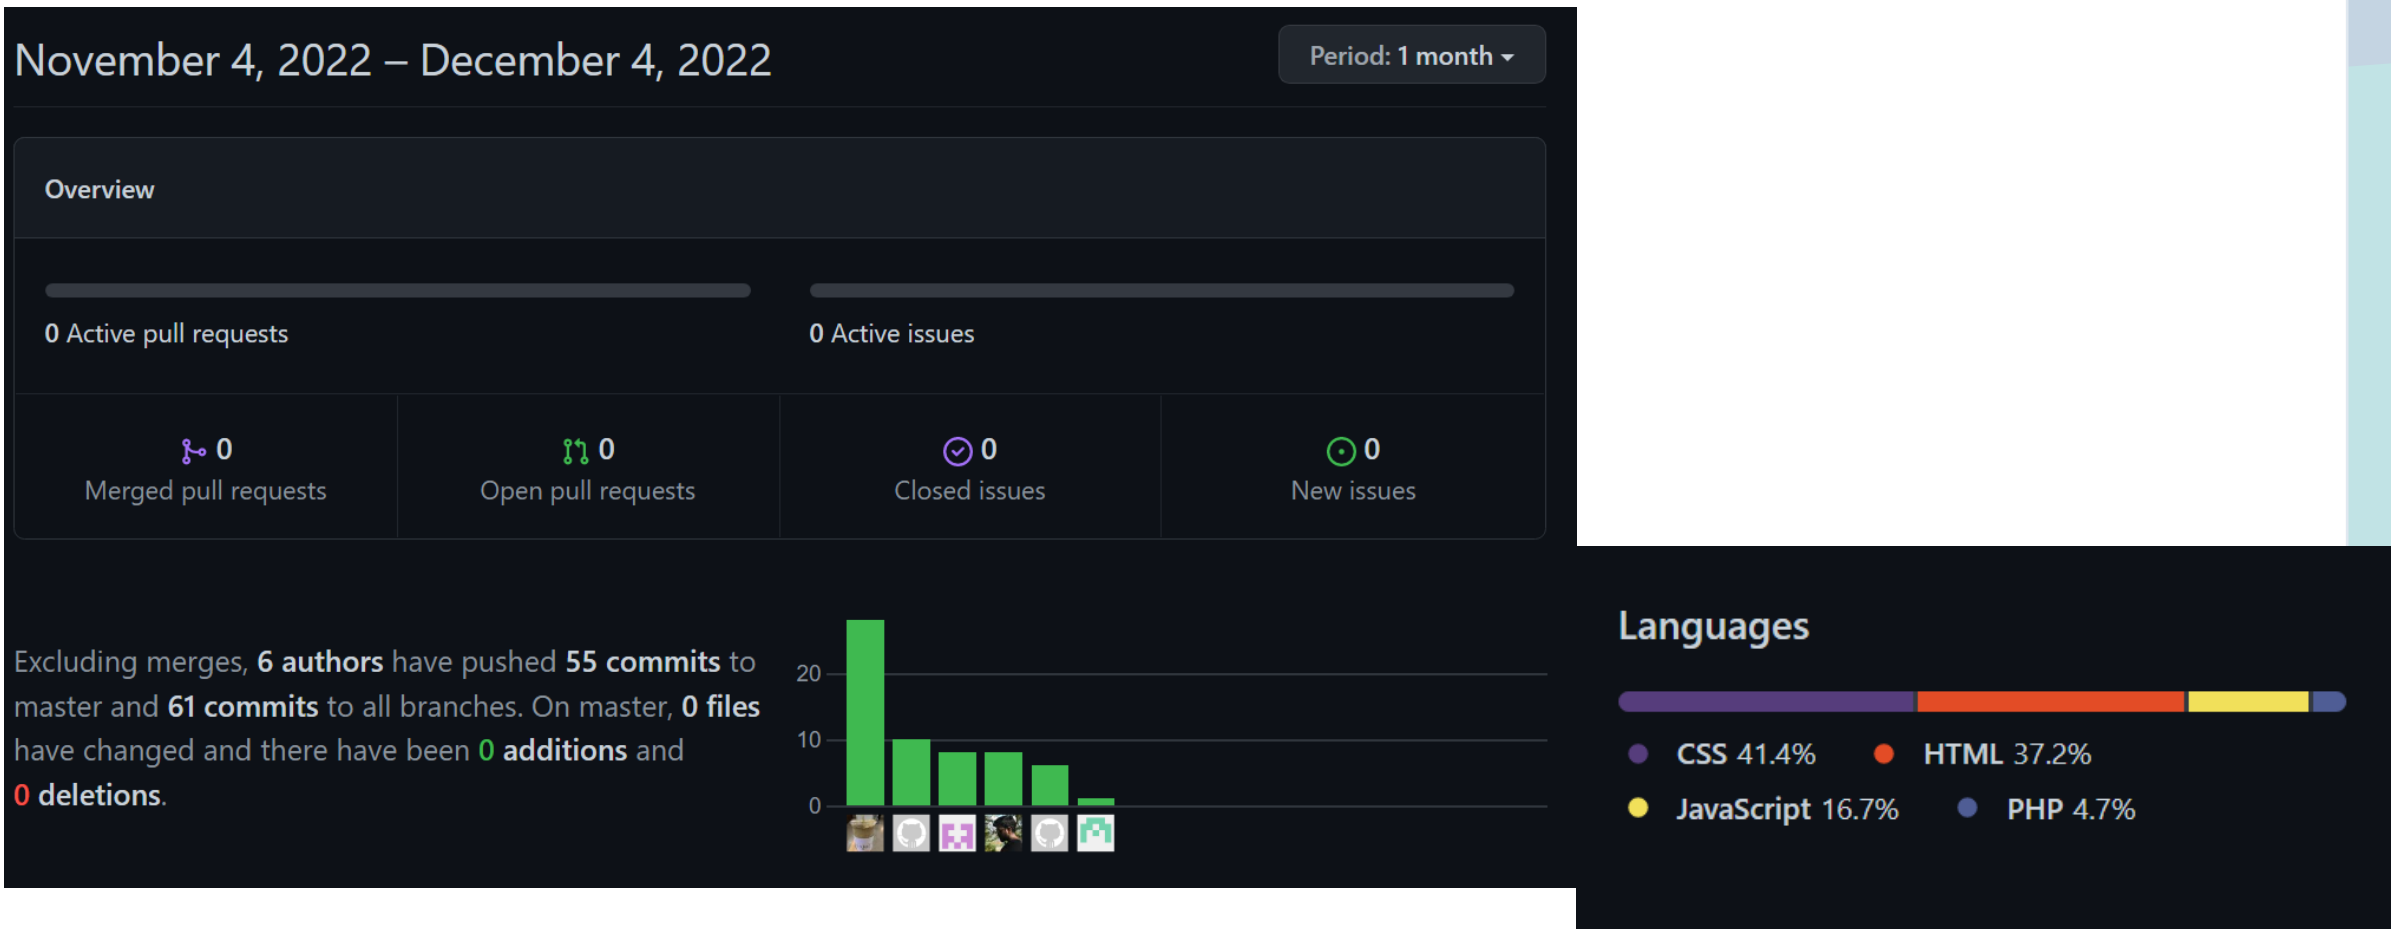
November 4, 2022 – December 4, 2022

Period: 1 month

Overview

0 Active pull requests

0 Active issues

0
Merged pull requests

0
Open pull requests

0
Closed issues

0
New issues

Excluding merges, 6 authors have pushed 55 commits to master and 61 commits to all branches. On master, 0 files have changed and there have been 0 additions and 0 deletions.

20
10
0

Languages

CSS 41.4%
HTML 37.2%
JavaScript 16.7%
PHP 4.7%